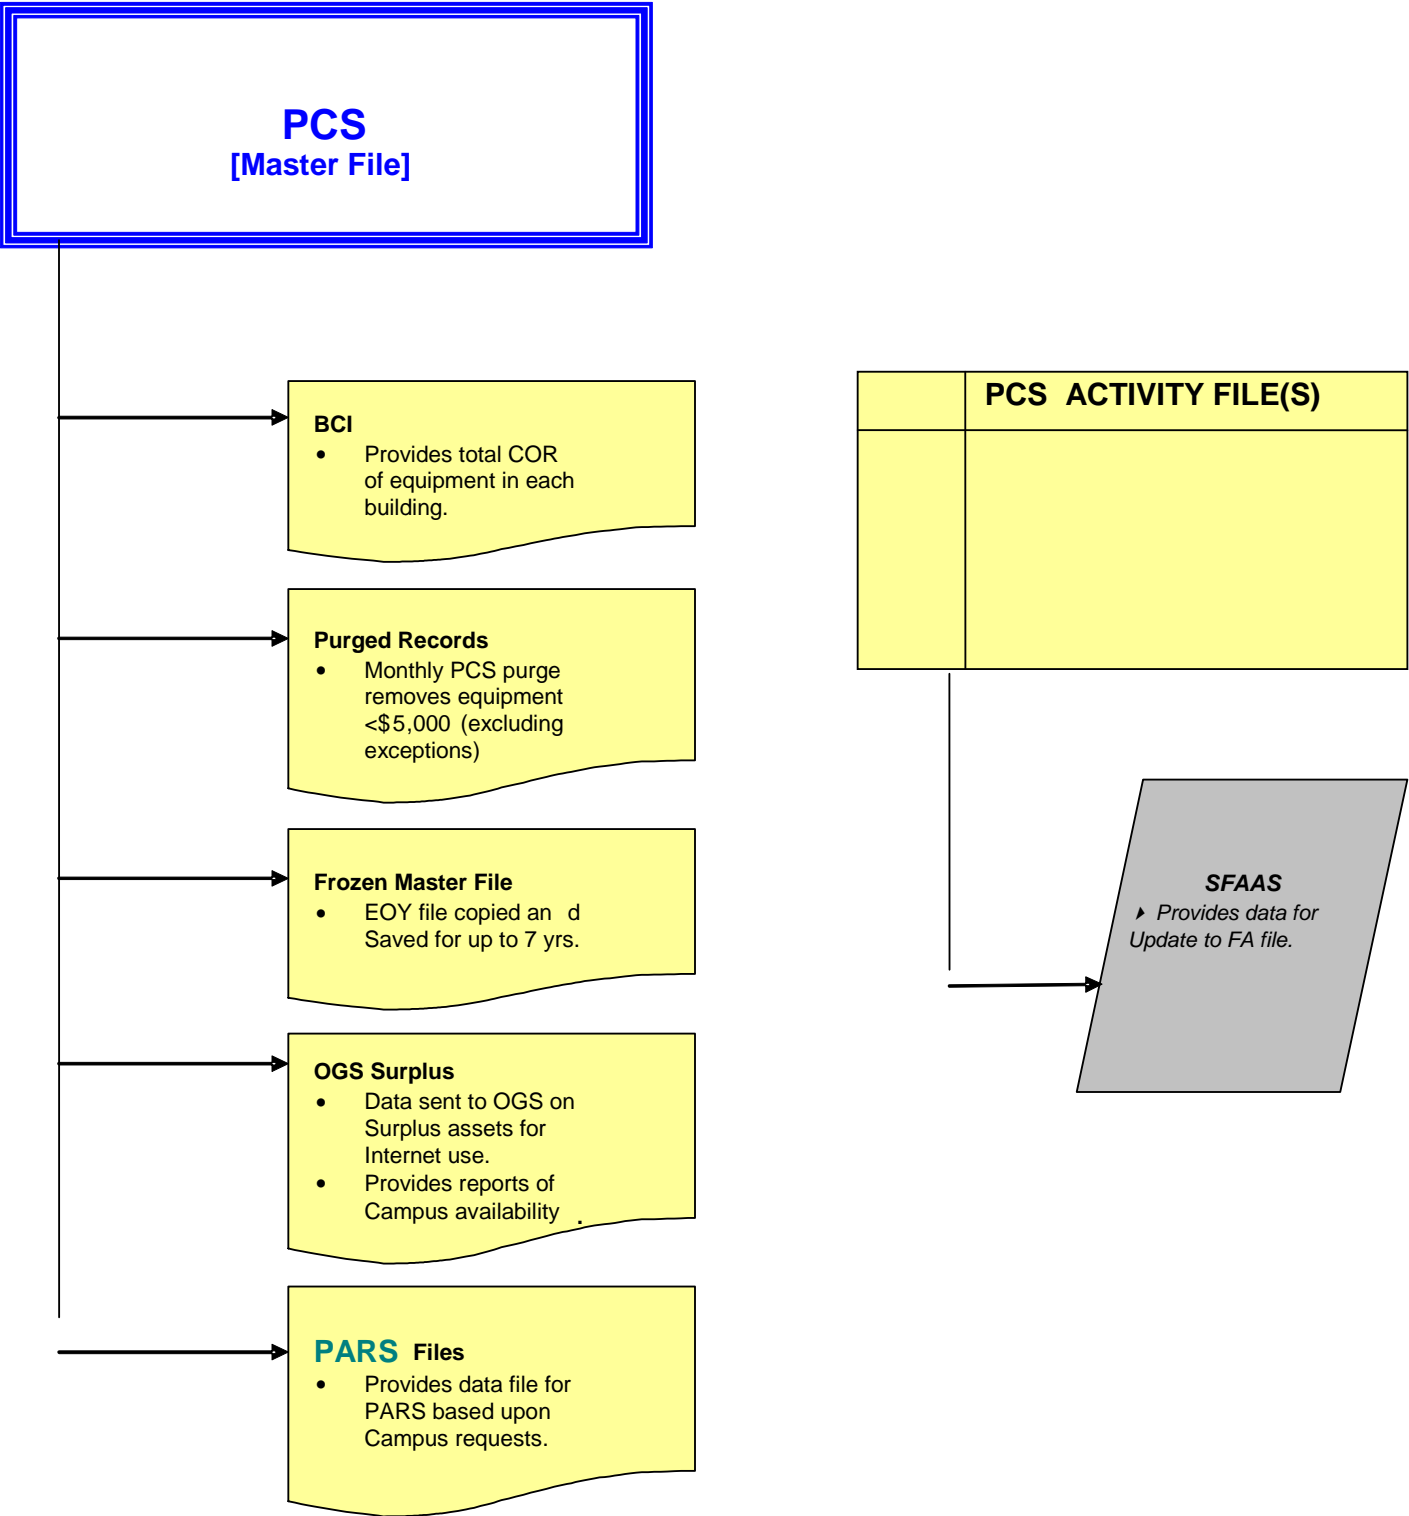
PCS
[Master File]

BCI
- Provides total COR of equipment in each building.

Purged Records
- Monthly PCS purge removes equipment <$5,000 (excluding exceptions)

Frozen Master File
- EOY file copied an d Saved for up to 7 yrs.

OGS Surplus
- Data sent to OGS on Surplus assets for Internet use.
- Provides reports of Campus availability .

PARS Files
- Provides data file for PARS based upon Campus requests.

PCS ACTIVITY FILE(S)

SFAAS
- Provides data for Update to FA file.